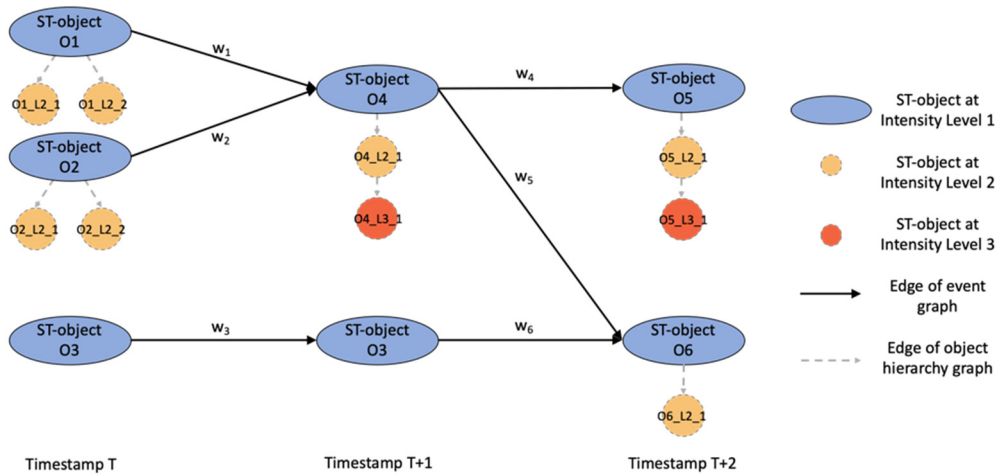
ST-object O1

$w_1$

ST-object O4

$w_4$

ST-object O5

ST-object at Intensity Level 1

O1_L2_1

O1_L2_2

$w_2$

ST-object O2

O4_L2_1

O5_L2_1

ST-object at Intensity Level 2

$w_5$

O2_L2_1

O2_L2_2

O4_L3_1

O5_L3_1

ST-object at Intensity Level 3

Edge of event graph

ST-object O3

$w_3$

ST-object O3

$w_6$

ST-object O6

Edge of object hierarchy graph

O6_L2_1

Timestamp T

Timestamp T+1

Timestamp T+2